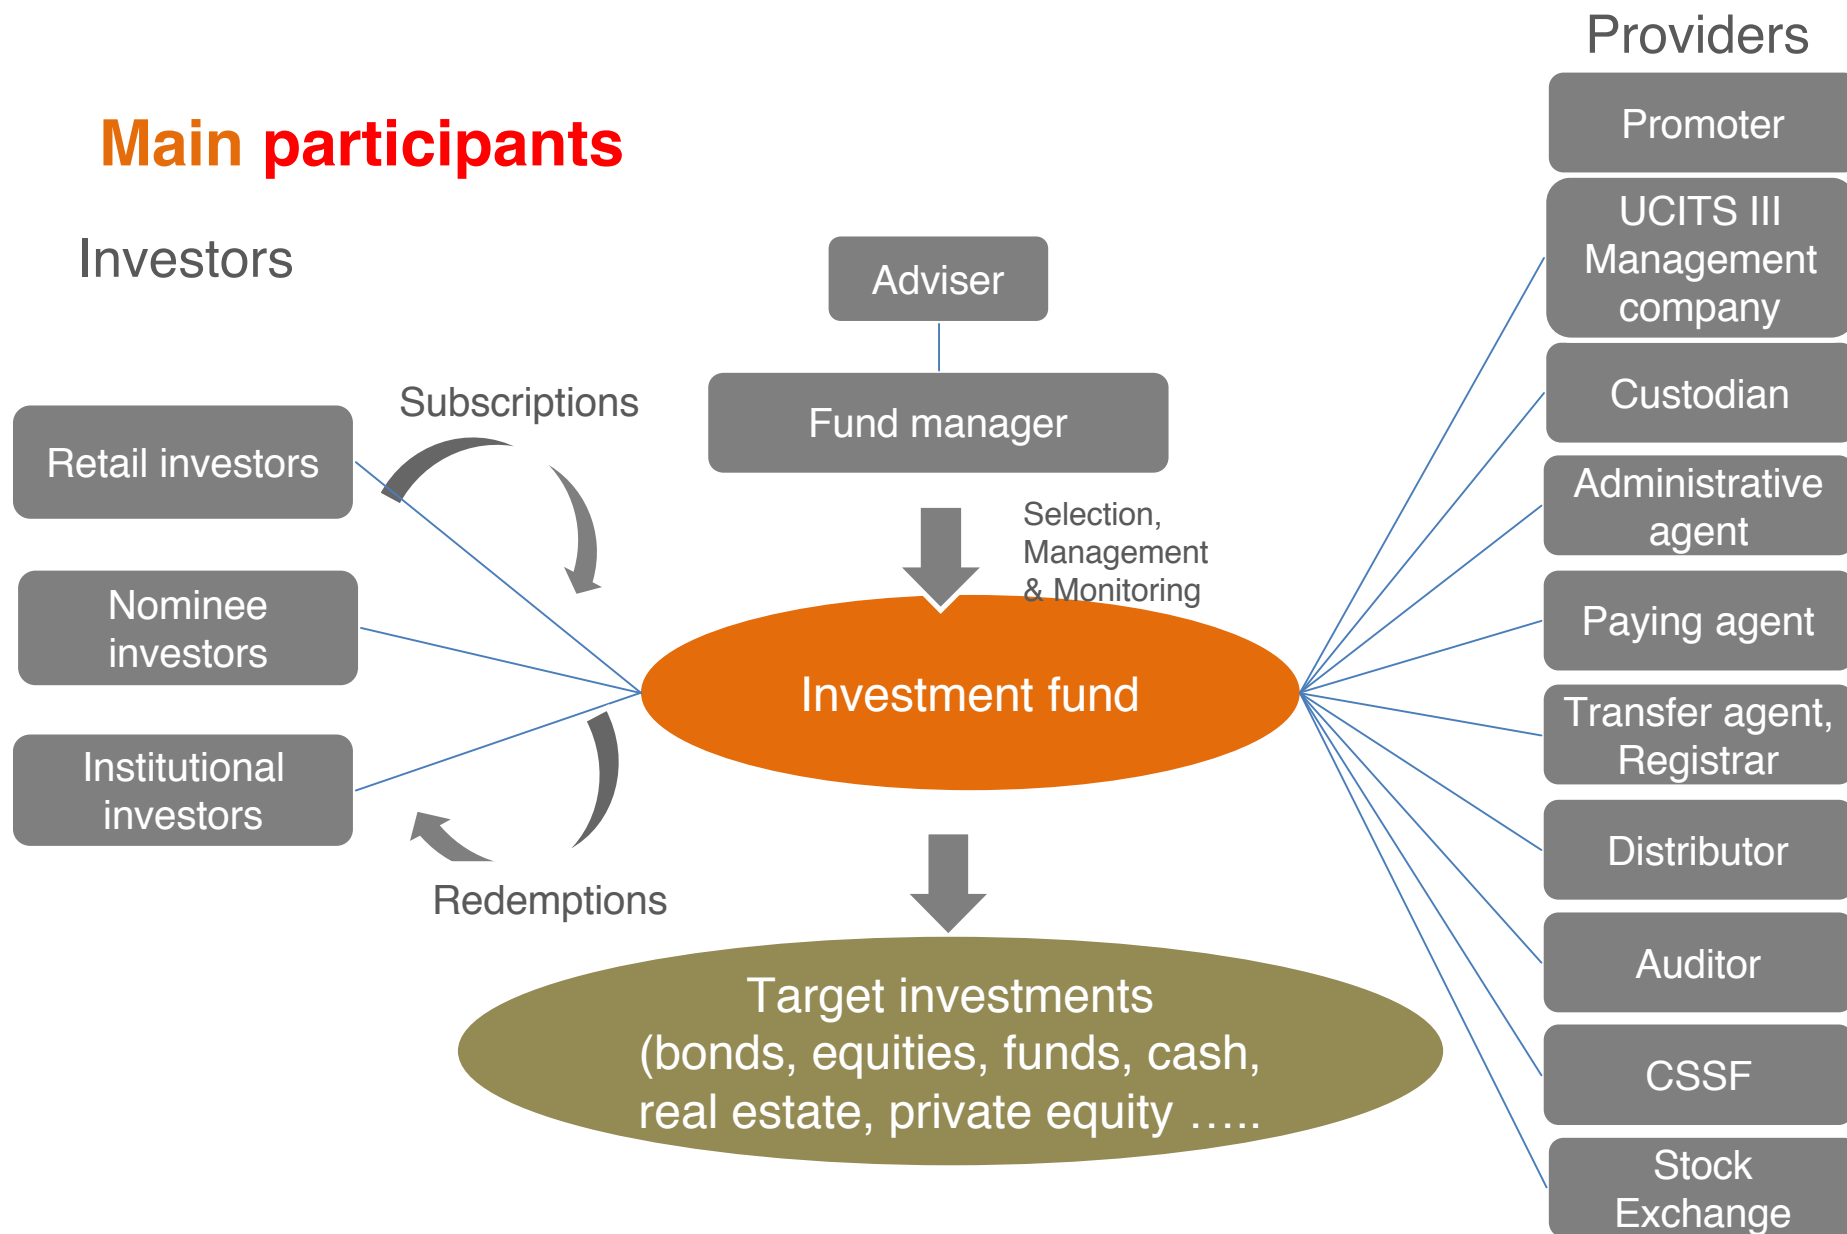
Main participants

Investors

Retail investors

Nominee investors

Institutional investors

Subscriptions

Redemptions

Adviser

Fund manager

Selection, Management & Monitoring

Investment fund

Target investments (bonds, equities, funds, cash, real estate, private equity …..

Providers

Promoter

UCITS III Management company

Custodian

Administrative agent

Paying agent

Transfer agent, Registrar

Distributor

Auditor

CSSF

Stock Exchange